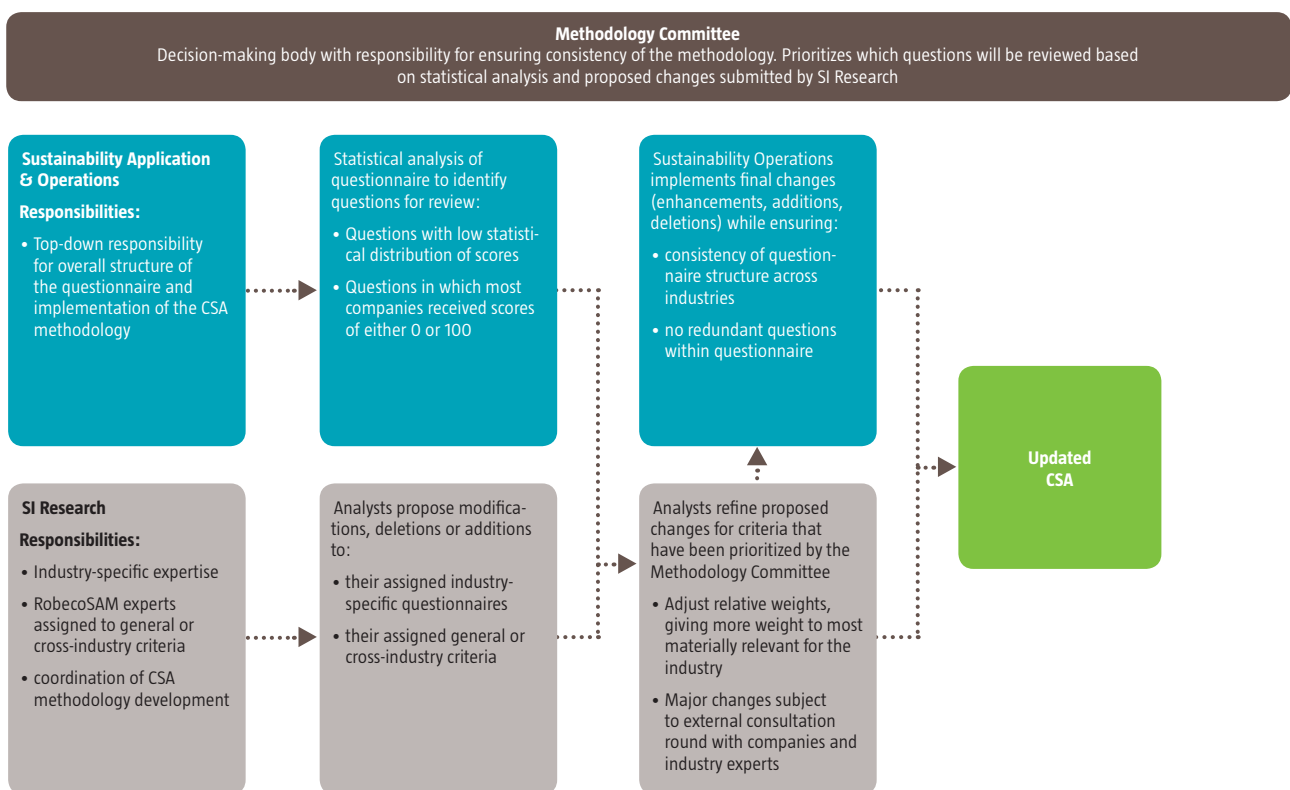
Methodology Committee
Decision-making body with responsibility for ensuring consistency of the methodology. Prioritizes which questions will be reviewed based on statistical analysis and proposed changes submitted by SI Research

Sustainability Application & Operations
Responsibilities:
• Top-down responsibility for overall structure of the questionnaire and implementation of the CSA methodology

Statistical analysis of questionnaire to identify questions for review:
• Questions with low statistical distribution of scores
• Questions in which most companies received scores of either 0 or 100

Sustainability Operations implements final changes (enhancements, additions, deletions) while ensuring:
• consistency of questionnaire structure across industries
• no redundant questions within questionnaire

Updated CSA

SI Research
Responsibilities:
• Industry-specific expertise
• RobecoSAM experts assigned to general or cross-industry criteria
• coordination of CSA methodology development

Analysts propose modifications, deletions or additions to:
• their assigned industry-specific questionnaires
• their assigned general or cross-industry criteria

Analysts refine proposed changes for criteria that have been prioritized by the Methodology Committee
• Adjust relative weights, giving more weight to most materially relevant for the industry
• Major changes subject to external consultation round with companies and industry experts